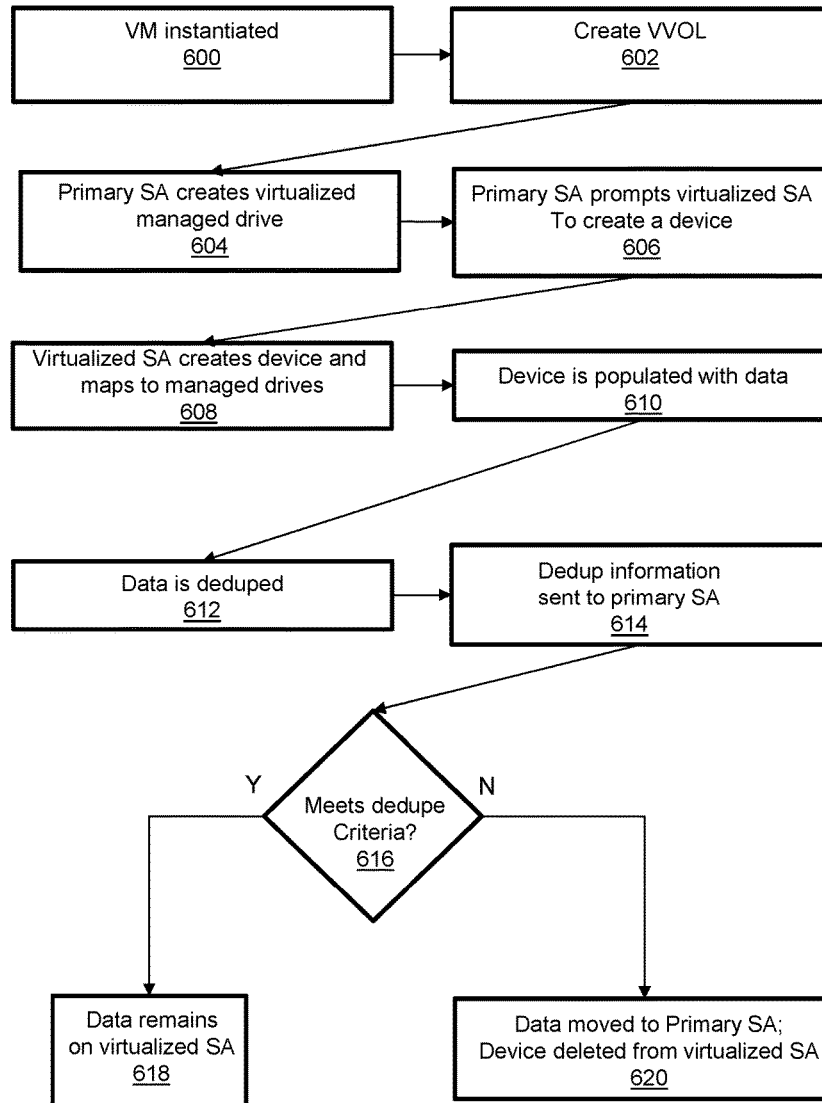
VM instantiated
600

Create VVOL
602

Primary SA creates virtualized managed drive
604

Primary SA prompts virtualized SA To create a device
606

Virtualized SA creates device and maps to managed drives
608

Device is populated with data
610

Data is deduped
612

Dedup information sent to primary SA
614

Y

N

Meets dedupe Criteria?
616

Data remains on virtualized SA
618

Data moved to Primary SA; Device deleted from virtualized SA
620